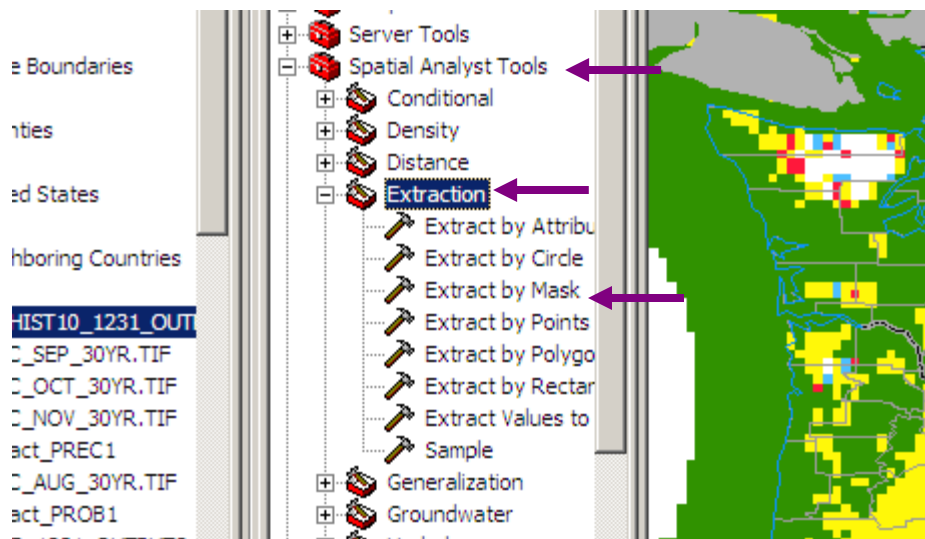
e Boundaries

nties

ed States

hboring Countries

HIST10_1231_OUT
C_SEP_30YR.TIF
C_OCT_30YR.TIF
C_NOV_30YR.TIF
act_PREC1
C_AUG_30YR.TIF
act_PROB1

Server Tools
Spatial Analyst Tools
Conditional
Density
Distance
Extraction
Extract by Attribu
Extract by Circle
Extract by Mask
Extract by Points
Extract by Polygo
Extract by Rectan
Extract Values to
Sample
Generalization
Groundwater